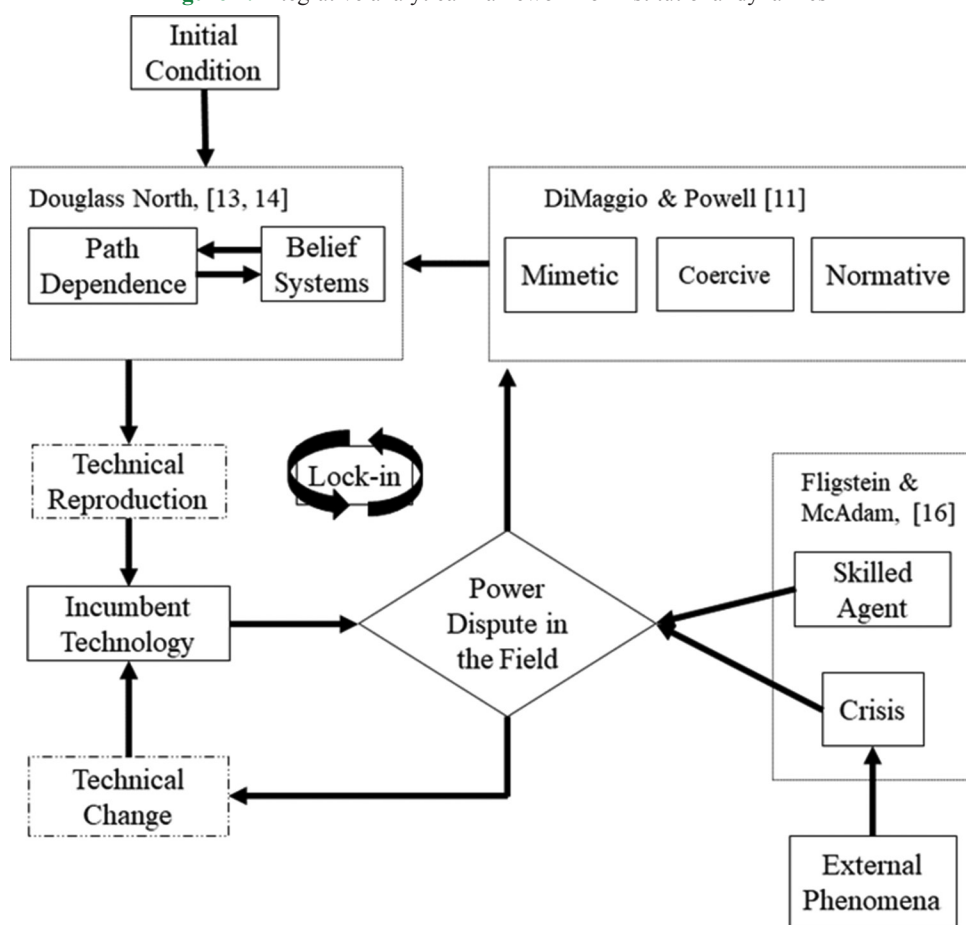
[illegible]

Initial Condition

Douglass North, [13, 14]

Path Dependence

Belief Systems

DiMaggio & Powell [11]

Mimetic

Coercive

Normative

Technical Reproduction

Lock-in

Fligstein & McAdam, [16]

Skilled Agent

Incumbent Technology

Power Dispute in the Field

Crisis

Technical Change

External Phenomena